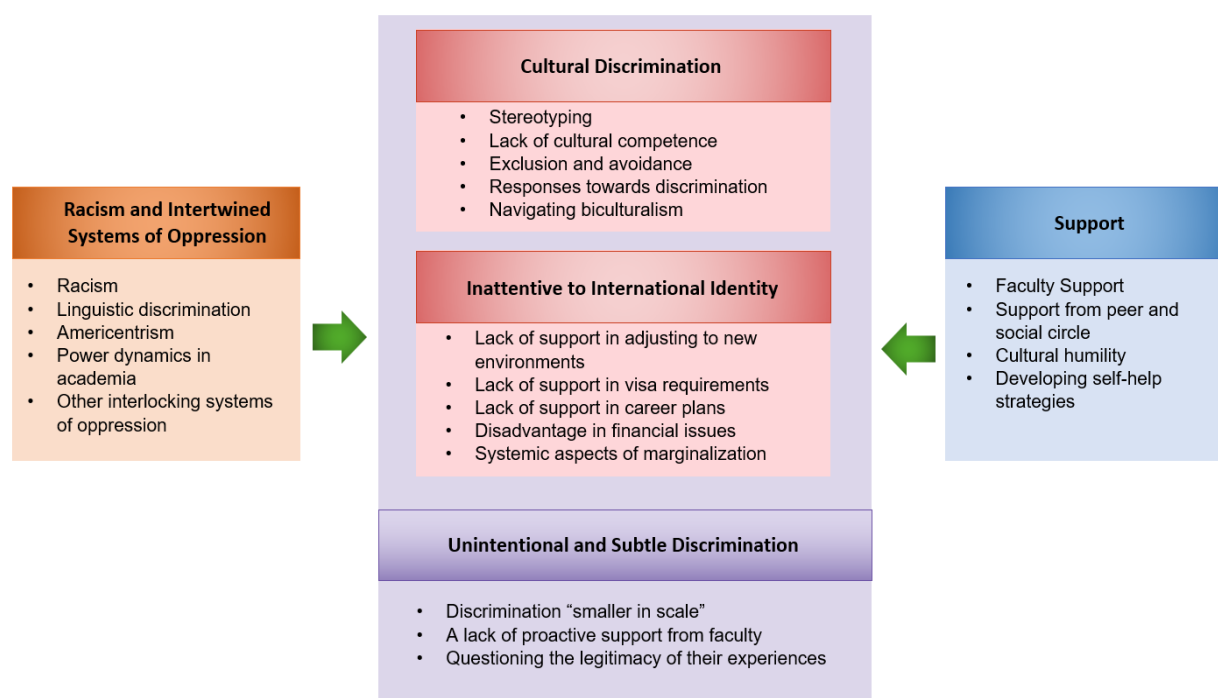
Racism and Intertwined Systems of Oppression

- Racism
- Linguistic discrimination
- Americentrism
- Power dynamics in academia
- Other interlocking systems of oppression

Cultural Discrimination

- Stereotyping
- Lack of cultural competence
- Exclusion and avoidance
- Responses towards discrimination
- Navigating biculturalism

Inattentive to International Identity

- Lack of support in adjusting to new environments
- Lack of support in visa requirements
- Lack of support in career plans
- Disadvantage in financial issues
- Systemic aspects of marginalization

Unintentional and Subtle Discrimination

- Discrimination "smaller in scale"
- A lack of proactive support from faculty
- Questioning the legitimacy of their experiences

Support

- Faculty Support
- Support from peer and social circle
- Cultural humility
- Developing self-help strategies